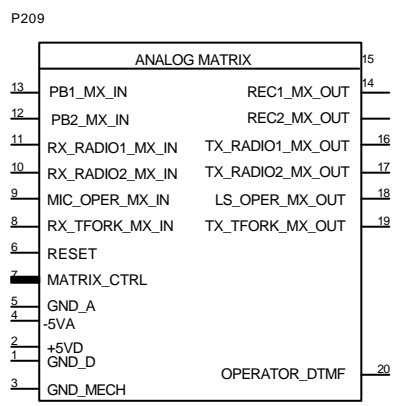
P209

ANALOG MATRIX

15

13 PB1_MX_IN
12 PB2_MX_IN
11 RX_RADIO1_MX_IN
10 RX_RADIO2_MX_IN
9 MIC_OPER_MX_IN
8 RX_TFORK_MX_IN
6 RESET
7 MATRIX_CTRL
5 GND_A
4 -5VA
2 +5VD
1 GND_D
3 GND_MECH

REC1_MX_OUT 14
REC2_MX_OUT
TX_RADIO1_MX_OUT 16
TX_RADIO2_MX_OUT 17
LS_OPER_MX_OUT 18
TX_TFORK_MX_OUT 19
OPERATOR_DTMF 20